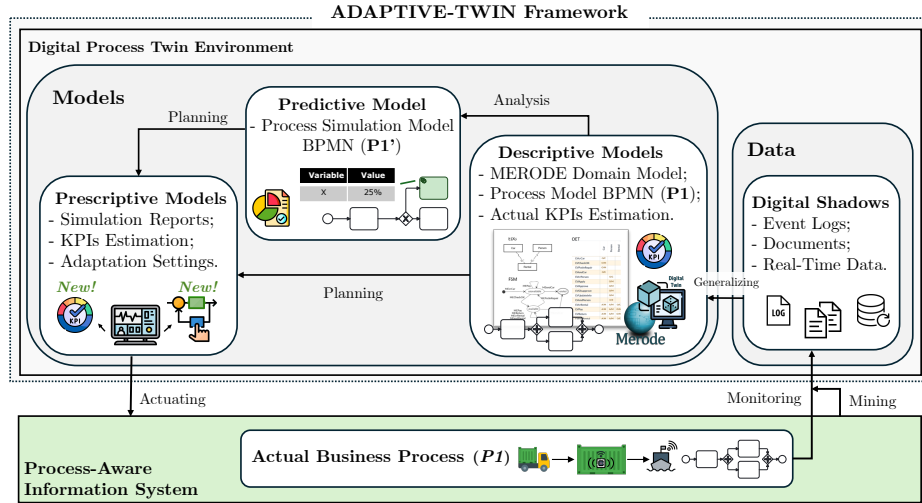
ADAPTIVE-TWIN Framework

Digital Process Twin Environment

Models

Predictive Model
- Process Simulation Model BPMN (**P1'**)

| Variable | Value |
|---|---|
| X | 25% |

Planning

Analysis

Prescriptive Models
- Simulation Reports;
- KPIs Estimation;
- Adaptation Settings.

New!

KPI

New!

Descriptive Models
- MERODE Domain Model;
- Process Model BPMN (**P1**);
- Actual KPIs Estimation.

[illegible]

KPI

Digital Twin

Merode

Planning

Generalizing

Data

Digital Shadows
- Event Logs;
- Documents;
- Real-Time Data.

LOG

Actuating

Monitoring

Mining

Process-Aware Information System

Actual Business Process (*P1*)